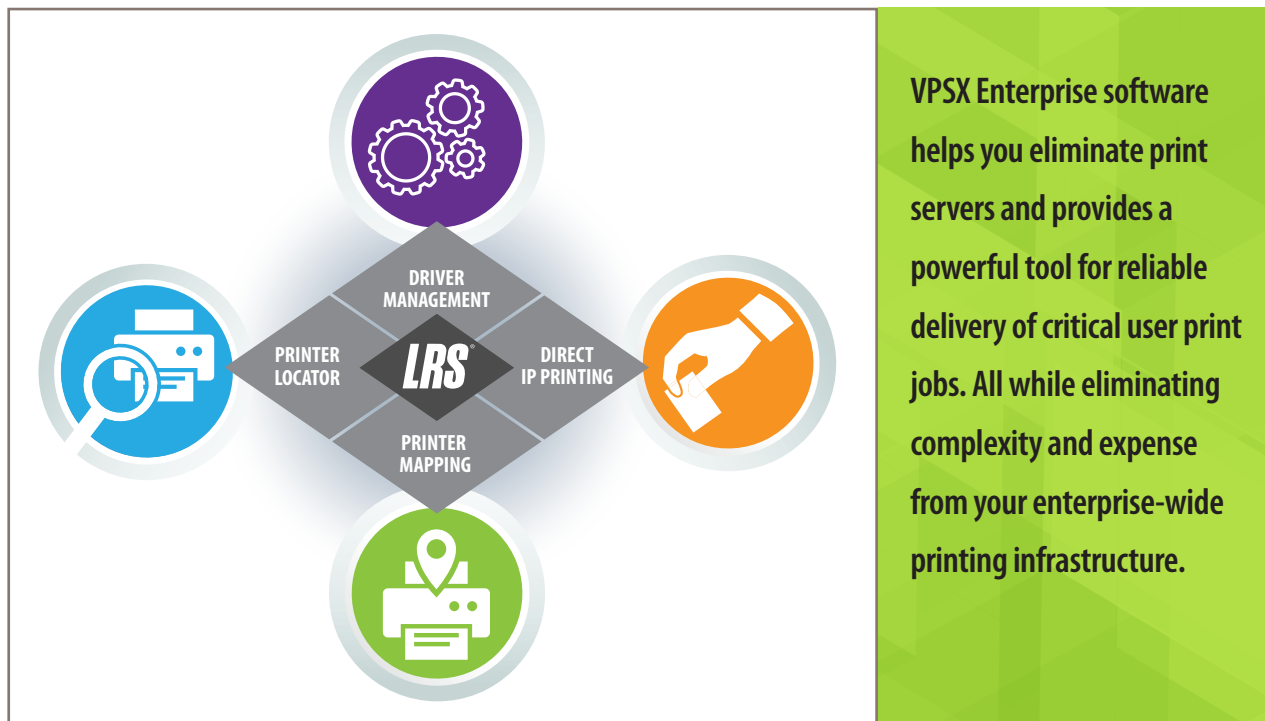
DRIVER MANAGEMENT

PRINTER LOCATOR

LRS®

DIRECT IP PRINTING

PRINTER MAPPING

VPSX Enterprise software helps you eliminate print servers and provides a powerful tool for reliable delivery of critical user print jobs. All while eliminating complexity and expense from your enterprise-wide printing infrastructure.